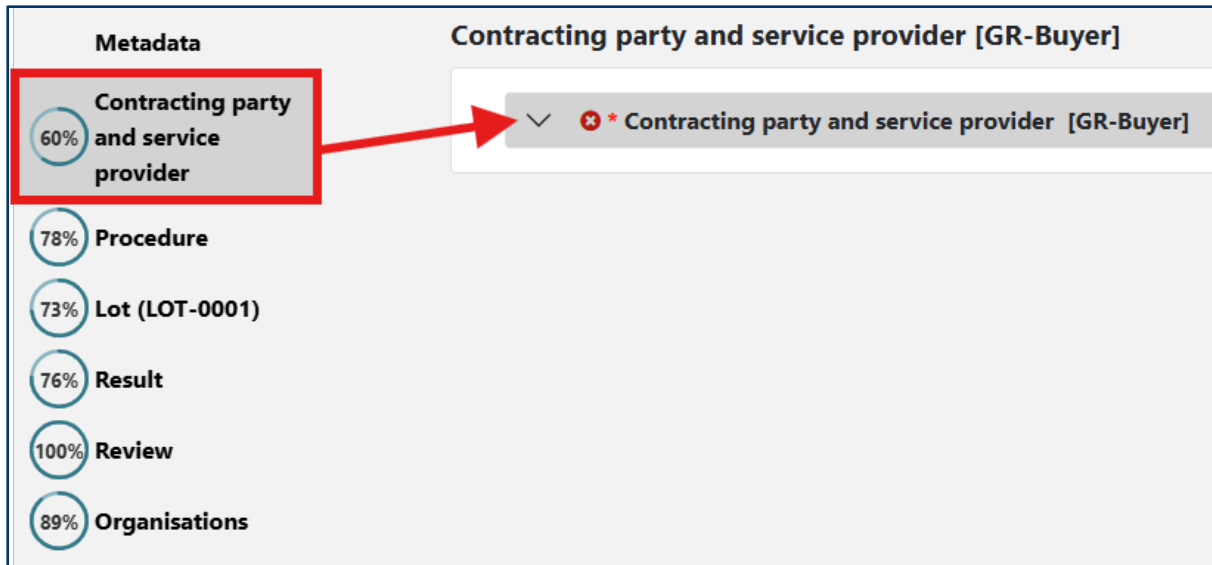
Metadata

60% Contracting party and service provider

78% Procedure

73% Lot (LOT-0001)

76% Result

100% Review

89% Organisations

Contracting party and service provider [GR-Buyer]

* Contracting party and service provider [GR-Buyer]